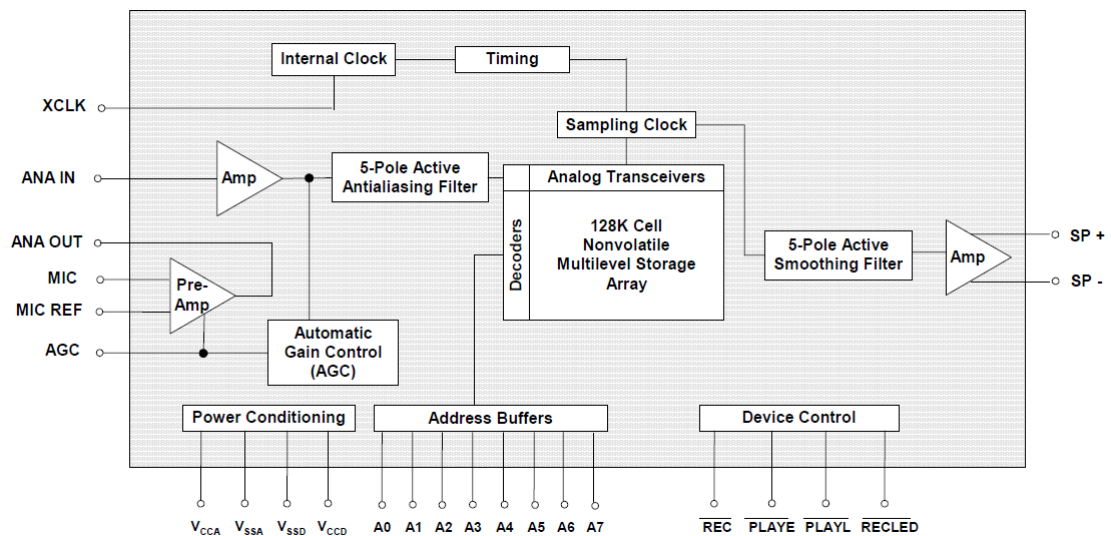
Internal Clock
Timing
XCLK
Sampling Clock
ANA IN
Amp
5-Pole Active Antialiasing Filter
Analog Transceivers
Decoders
128K Cell Nonvolatile Multilevel Storage Array
5-Pole Active Smoothing Filter
Amp
SP +
SP -
ANA OUT
MIC
MIC REF
Pre-Amp
AGC
Automatic Gain Control (AGC)
Power Conditioning
Address Buffers
Device Control
$V_{CCA}$ $V_{SSA}$ $V_{SSD}$ $V_{CCD}$
A0 A1 A2 A3 A4 A5 A6 A7
$\overline{REC}$ $\overline{PLAYE}$ $\overline{PLAYL}$ $\overline{RECLED}$